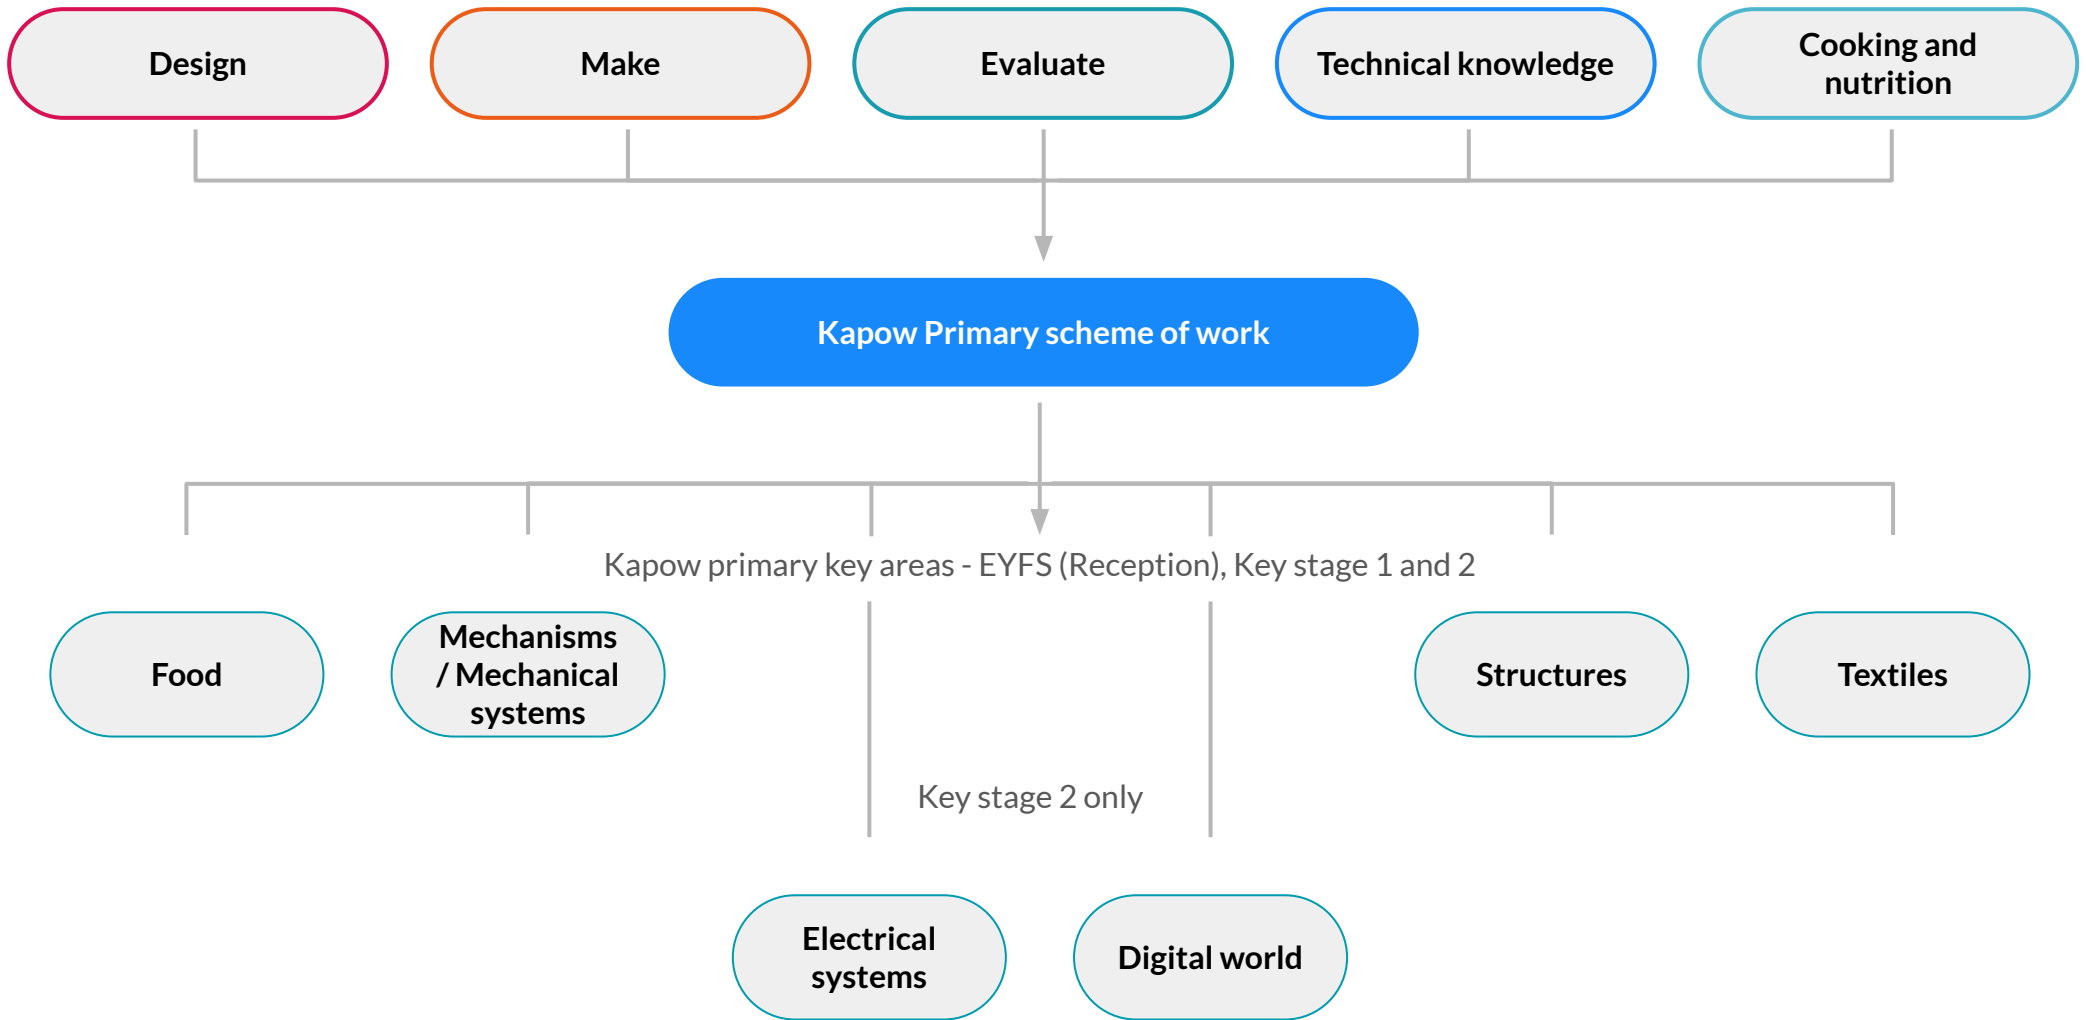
Design

Make

Evaluate

Technical knowledge

Cooking and nutrition

Kapow Primary scheme of work

Kapow primary key areas - EYFS (Reception), Key stage 1 and 2

Food

Mechanisms / Mechanical systems

Structures

Textiles

Key stage 2 only

Electrical systems

Digital world